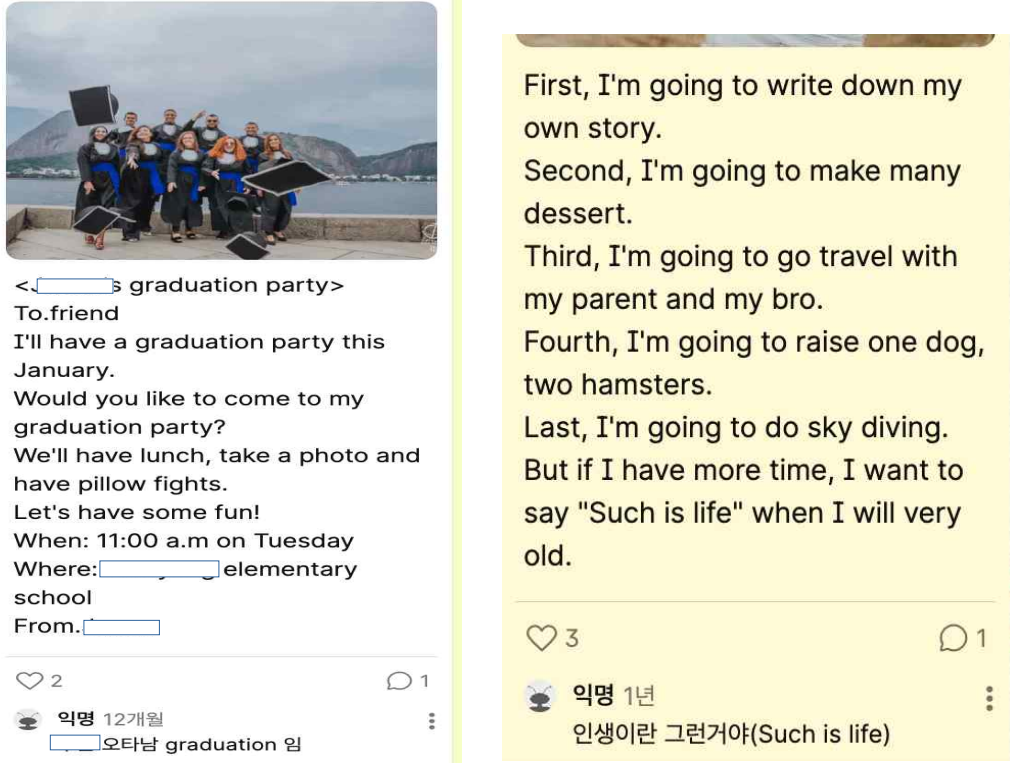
<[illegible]s graduation party>
To.friend
I'll have a graduation party this January.
Would you like to come to my graduation party?
We'll have lunch, take a photo and have pillow fights.
Let's have some fun!
When: 11:00 a.m on Tuesday
Where:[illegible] elementary school
From.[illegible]

2
1

익명 12개월
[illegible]오타남 graduation 임

First, I'm going to write down my own story.
Second, I'm going to make many dessert.
Third, I'm going to go travel with my parent and my bro.
Fourth, I'm going to raise one dog, two hamsters.
Last, I'm going to do sky diving.
But if I have more time, I want to say "Such is life" when I will very old.

3
1

익명 1년
인생이란 그런거야(Such is life)